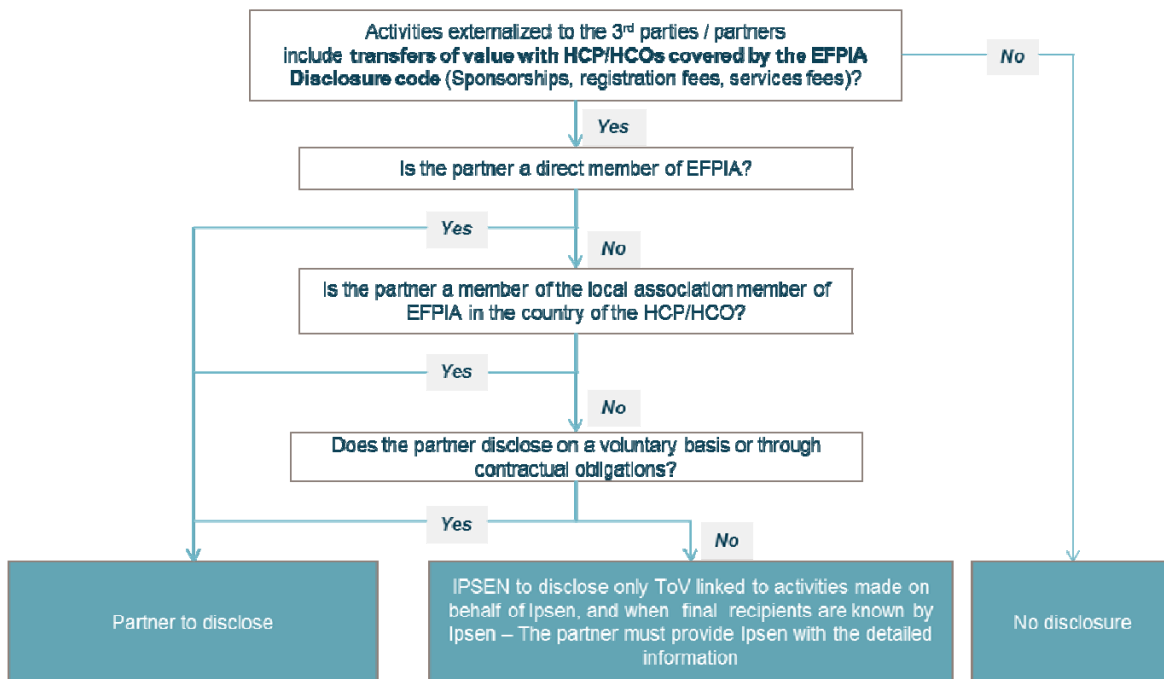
Activities externalized to the 3$^{rd}$ parties / partners include **transfers of value with HCP/HCOs covered by the EFPIA Disclosure code** (Sponsorships, registration fees, services fees)?

No

Yes

Is the partner a direct member of EFPIA?

Yes

No

Is the partner a member of the local association member of EFPIA in the country of the HCP/HCO?

Yes

No

Does the partner disclose on a voluntary basis or through contractual obligations?

Yes

No

Partner to disclose

IPSEN to disclose only ToV linked to activities made on behalf of Ipsen, and when final recipients are known by Ipsen – The partner must provide Ipsen with the detailed information

No disclosure